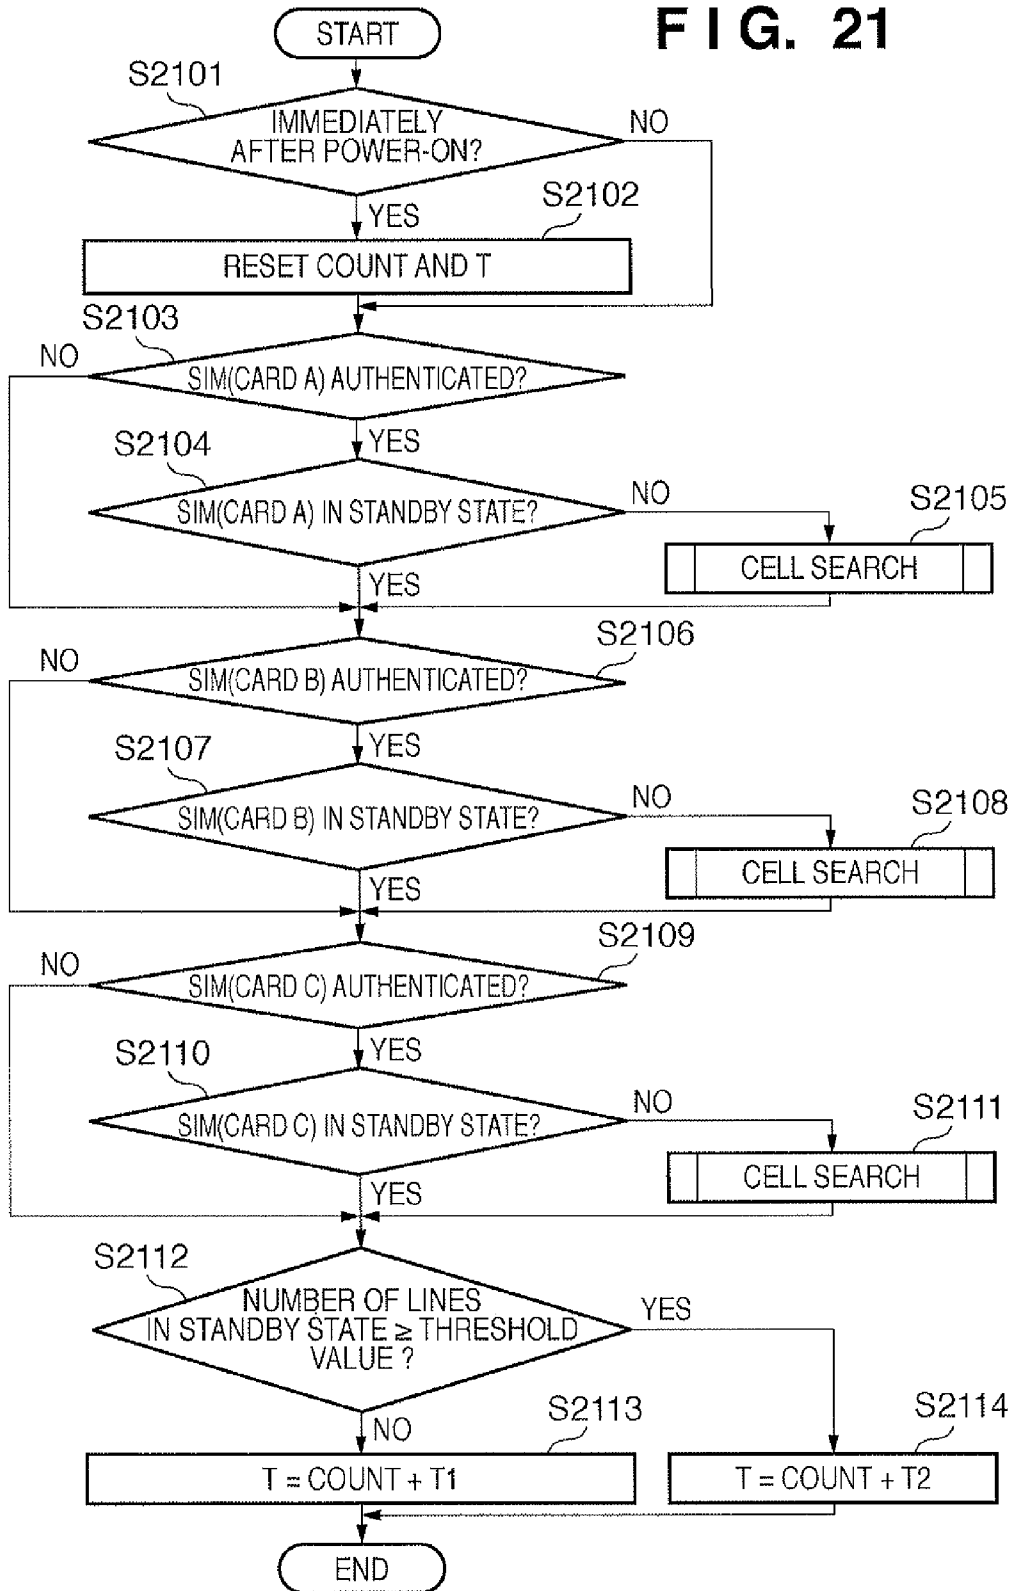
FIG. 21

START

S2101

IMMEDIATELY AFTER POWER-ON?

NO

YES

S2102

RESET COUNT AND T

S2103

NO

SIM(CARD A) AUTHENTICATED?

YES

S2104

SIM(CARD A) IN STANDBY STATE?

NO

S2105

CELL SEARCH

YES

S2106

NO

SIM(CARD B) AUTHENTICATED?

YES

S2107

SIM(CARD B) IN STANDBY STATE?

NO

S2108

CELL SEARCH

YES

S2109

NO

SIM(CARD C) AUTHENTICATED?

YES

S2110

SIM(CARD C) IN STANDBY STATE?

NO

S2111

CELL SEARCH

YES

S2112

NUMBER OF LINES IN STANDBY STATE $\geq$ THRESHOLD VALUE ?

YES

NO

S2113

T = COUNT + T1

S2114

T = COUNT + T2

END